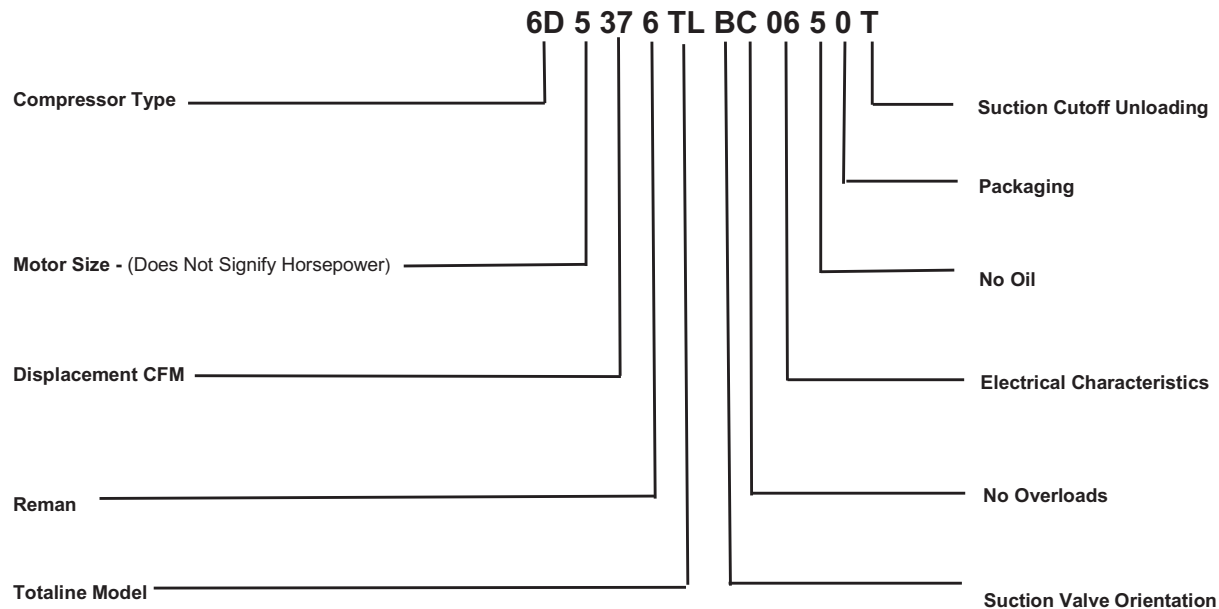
6D 5 37 6 TL BC 06 5 0 T

Compressor Type

Suction Cutoff Unloading

Packaging

Motor Size - (Does Not Signify Horsepower)

No Oil

Displacement CFM

Electrical Characteristics

Reman

No Overloads

Totaline Model

Suction Valve Orientation